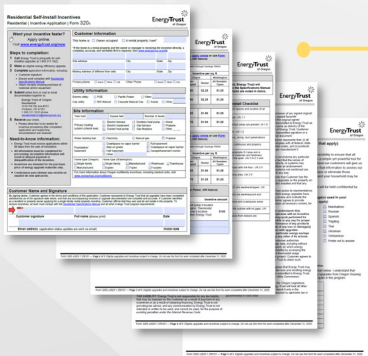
Residential Self-install Incentives
Residential | Incentive Application | Form 320s

Energy Trust of Oregon

Want your incentive faster?
Apply online.
Visit www.energytrust.org/rea

Steps to completion
1 Fill it out. Forms ...
2 Make or install energy efficiency upgrades.
3 Complete application information, including:
• Customer signature
• Ensure proof of purchase...
4 Submit
Energy Trust of Oregon
Residential

Need-to-Know Information
• Energy Trust must receive applications...

Customer Information

Utility Information

Site Information

Customer Name and Signature
Customer signature
Print name (please print)
Date

Energy Trust of Oregon

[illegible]

Energy Trust of Oregon